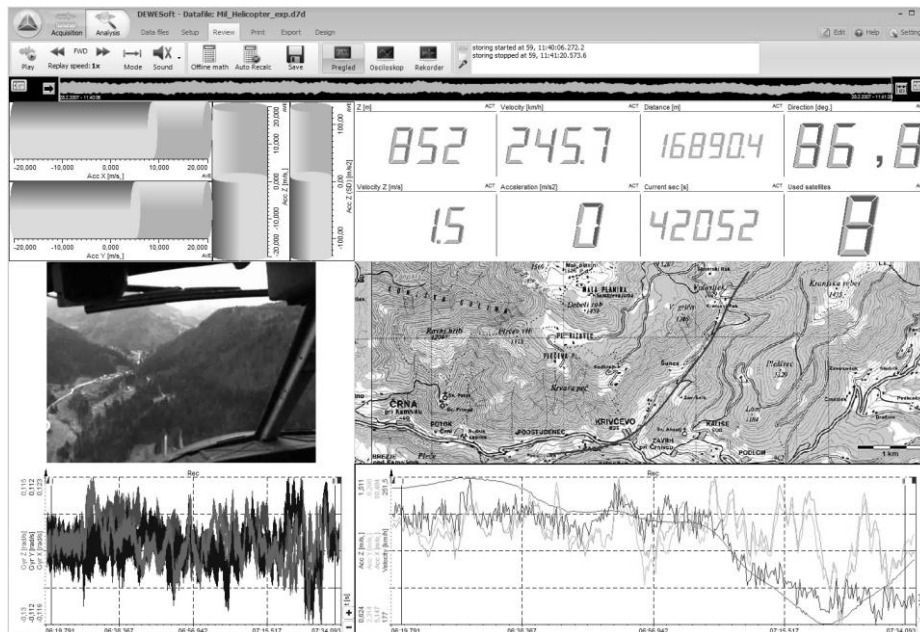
DEWESoft - Datafile: Mil_Helicopter_exp.d7d

Acquisition Analysis Data files Setup Review Print Export Design

Edit Help Settings

Play FWD Replay speed: 1x Mode Sound Offline math Auto Recalc Save Pregled Osciloskop Rekorder

storing started at 59, 11:40:06.272.2
storing stopped at 59, 11:41:20.573.6

-20,000 -10,000 0,000 10,000 20,000
Acc X [m/s]

-20,000 -10,000 0,000 10,000 20,000
Acc Y [m/s]

Acc Z [m/s]

Acc Z [m/s2]

Z [m] ACT
852

Velocity [km/h] ACT
245.7

Distance [m] ACT
16890.4

Direction [deg.] ACT
86,8

Velocity Z [m/s] ACT
1.5

Acceleration [m/s2] ACT
0

Current sec [s] ACT
42052

Used satellites
8

MALA PLANINA
ČRNA
KRIVČEVO
PODLOG
ZAVRH
1 km

Rec
Gyr Z [rad/s]
Gyr Y [rad/s]
Gyr X [rad/s]
06:19.791 06:38.367 06:56.942 07:15.517 07:34.093

Rec
Acc Z [m/s2]
Acc Y [m/s2]
Acc X [m/s2]
Velocity [km/h]
06:19.791 06:38.367 06:56.942 07:15.517 07:34.093